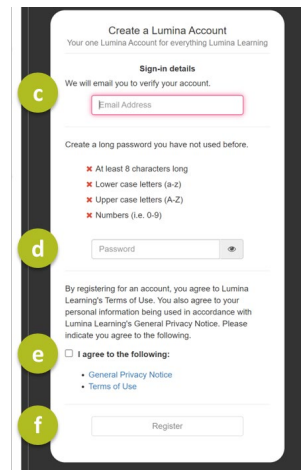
Create a Lumina Account
Your one Lumina Account for everything Lumina Learning

Sign-in details
We will email you to verify your account.

c

Email Address

Create a long password you have not used before.

✖ At least 8 characters long
✖ Lower case letters (a-z)
✖ Upper case letters (A-Z)
✖ Numbers (i.e. 0-9)

d

Password

By registering for an account, you agree to Lumina Learning's Terms of Use. You also agree to your personal information being used in accordance with Lumina Learning's General Privacy Notice. Please indicate you agree to the following.

e

☐ I agree to the following:

- General Privacy Notice
- Terms of Use

f

Register